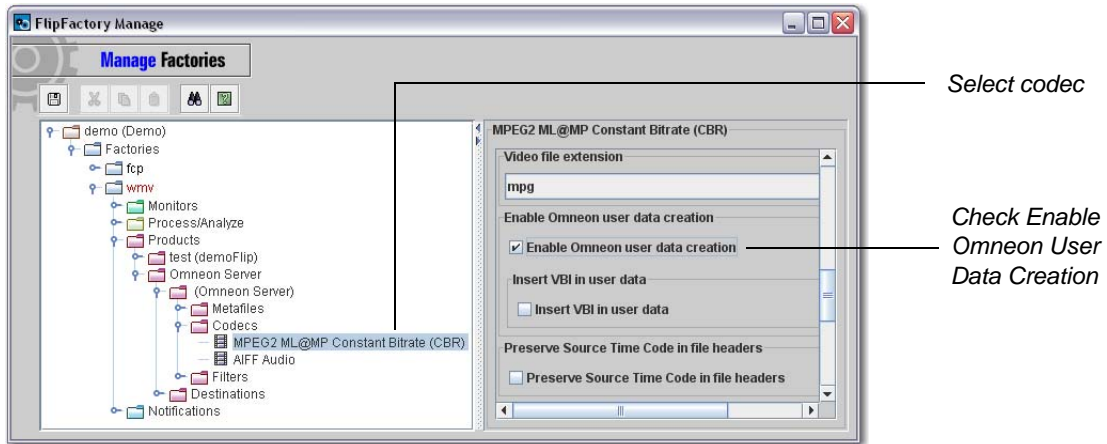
FlipFactory Manage

Manage Factories

demo (Demo)
Factories
fcp
wmv
Monitors
Process/Analyze
Products
test (demoFlip)
Omneon Server
(Omneon Server)
Metafiles
Codecs
MPEG2 ML@MP Constant Bitrate (CBR)
AIFF Audio
Filters
Destinations
Notifications

MPEG2 ML@MP Constant Bitrate (CBR)

Video file extension

mpg

Enable Omneon user data creation

Enable Omneon user data creation

Insert VBI in user data

Insert VBI in user data

Preserve Source Time Code in file headers

Preserve Source Time Code in file headers

Select codec

Check Enable Omneon User Data Creation